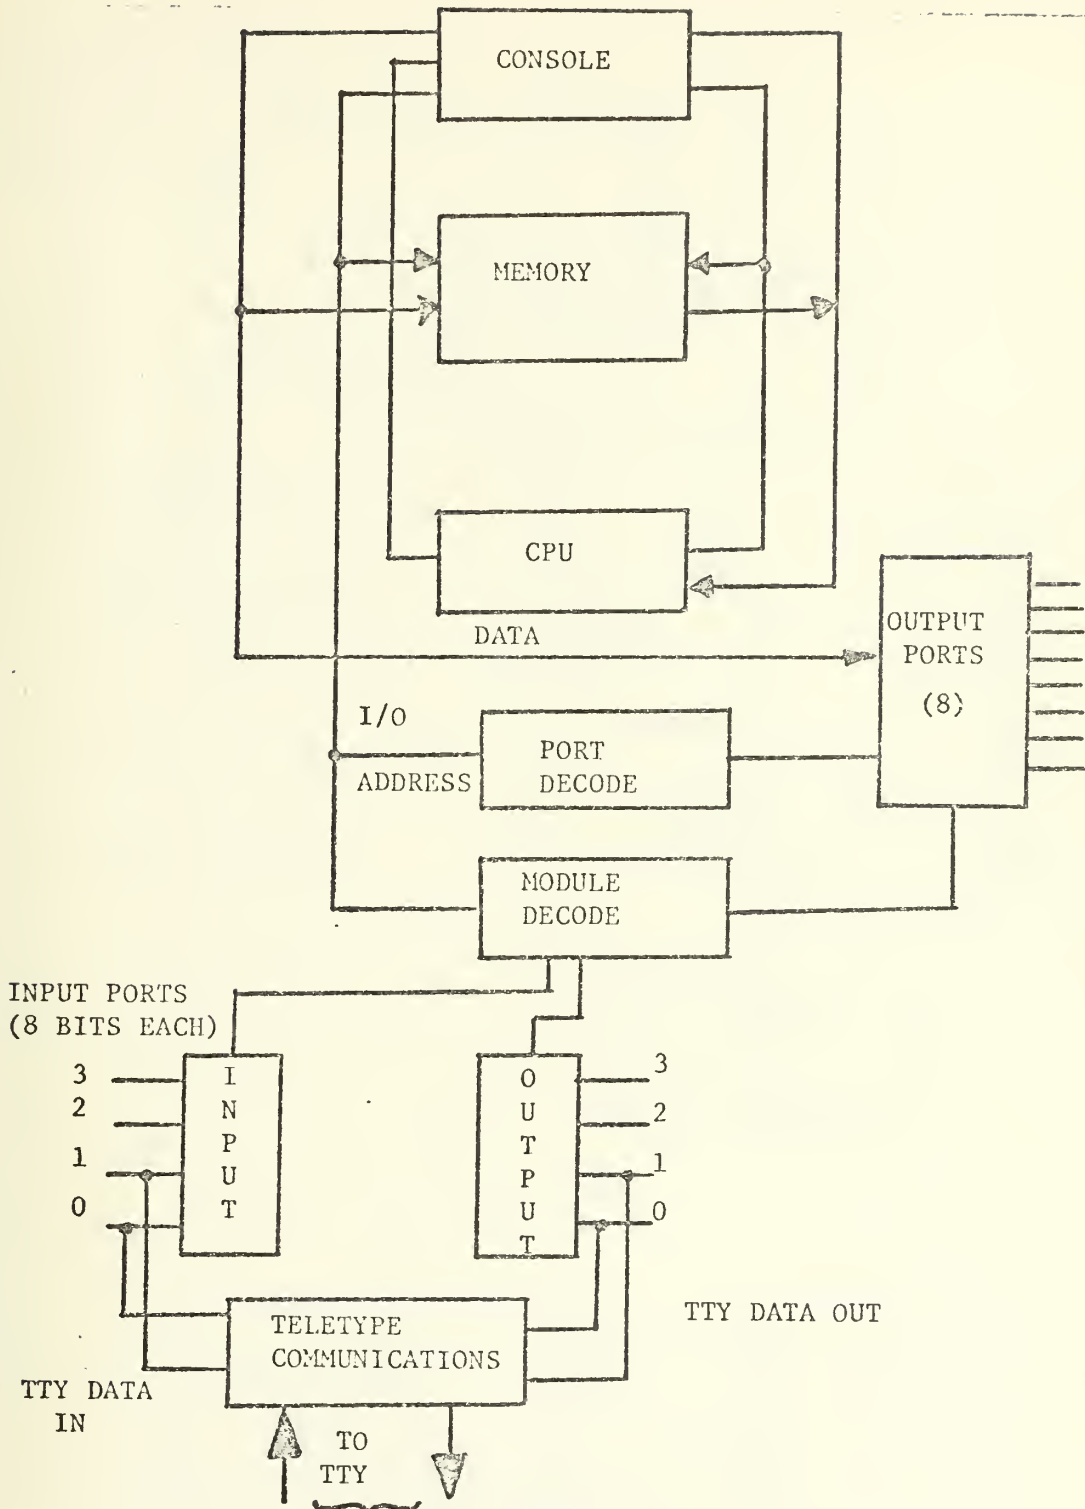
CONSOLE

MEMORY

CPU

DATA

OUTPUT PORTS (8)

I/O ADDRESS

PORT DECODE

MODULE DECODE

INPUT PORTS (8 BITS EACH)

3
2
1
0

INPUT

OUTPUT

3
2
1
0

TELETYPE COMMUNICATIONS

TTY DATA OUT

TTY DATA IN

TO TTY